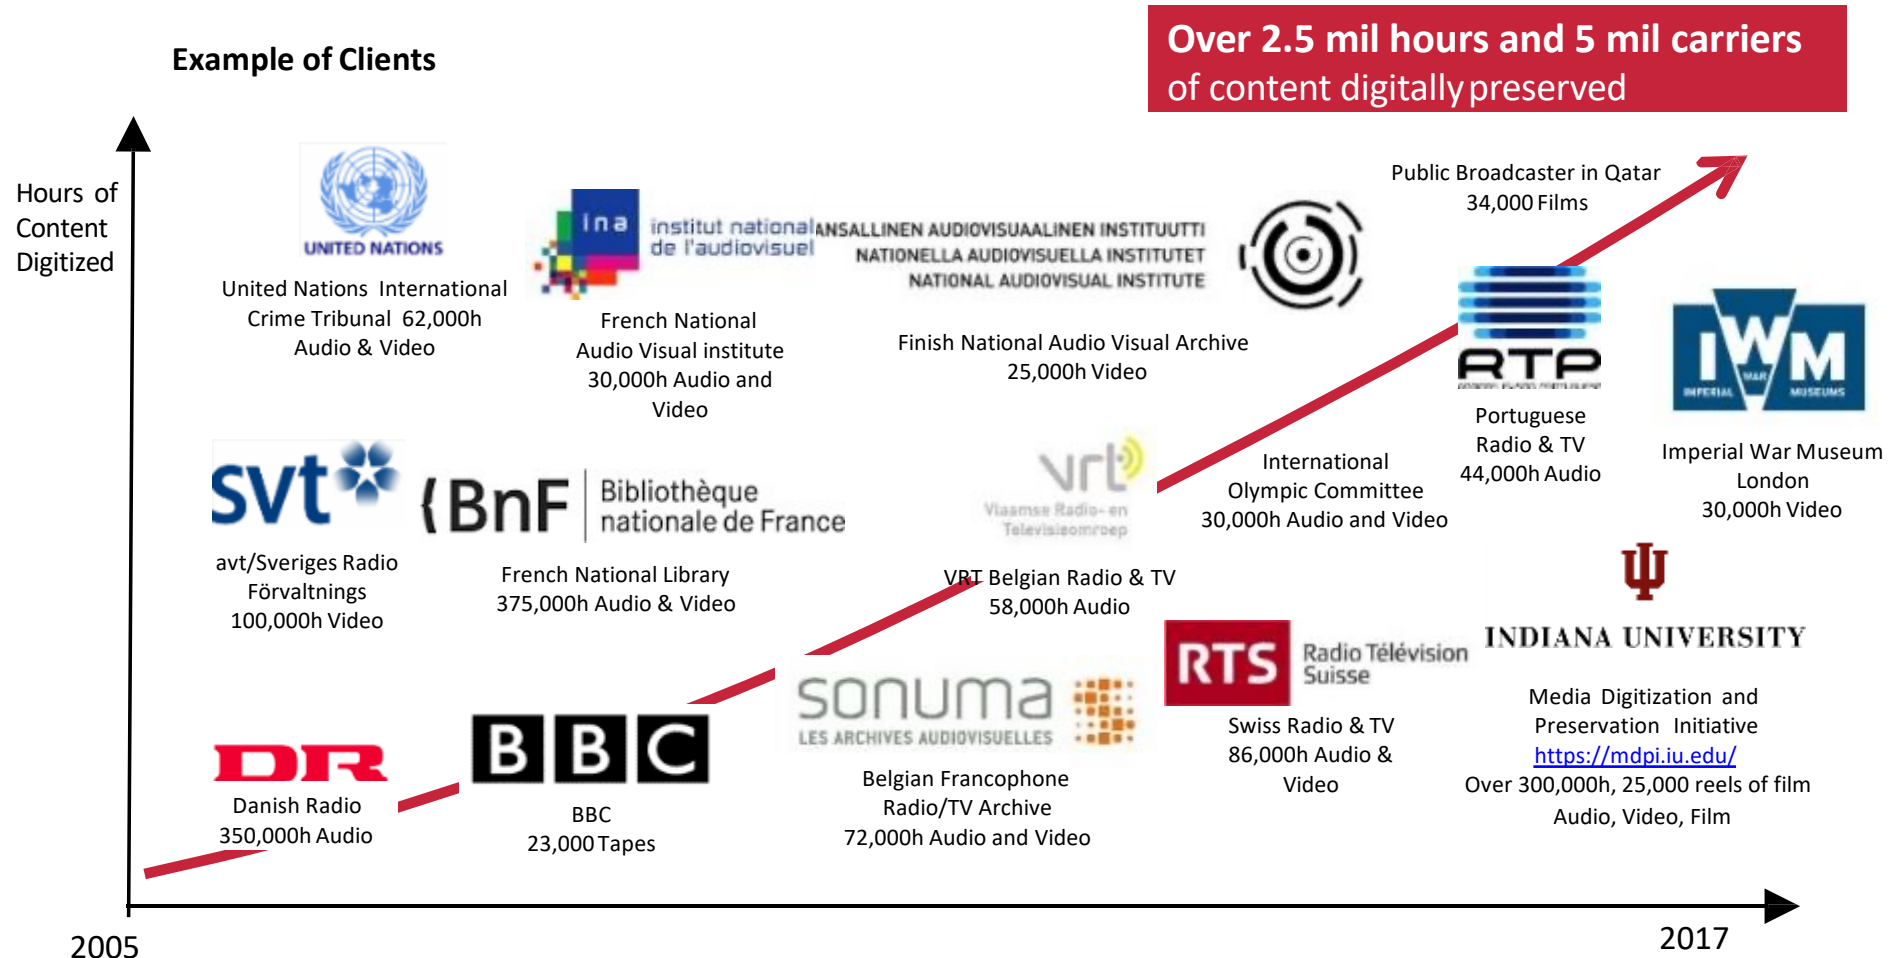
Example of Clients

Over 2.5 mil hours and 5 mil carriers of content digitally preserved

Hours of Content Digitized

UNITED NATIONS

United Nations International Crime Tribunal 62,000h Audio & Video

ina institut national de l'audiovisuel

French National Audio Visual institute 30,000h Audio and Video

KANSALLINEN AUDIOVISUAALINEN INSTITUUTTI
NATIONELLA AUDIOVISUELLA INSTITUTET
NATIONAL AUDIOVISUAL INSTITUTE

Finish National Audio Visual Archive 25,000h Video

Public Broadcaster in Qatar 34,000 Films

RTP

Portuguese Radio & TV 44,000h Audio

IWM IMPERIAL WAR MUSEUMS

Imperial War Museum London 30,000h Video

svt

avt/Sveriges Radio Förvaltnings 100,000h Video

BnF Bibliothèque nationale de France

French National Library 375,000h Audio & Video

vrt Vlaamse Radio- en Televisieomroep

VRT Belgian Radio & TV 58,000h Audio

International Olympic Committee 30,000h Audio and Video

INDIANA UNIVERSITY

Media Digitization and Preservation Initiative https://mdpi.iu.edu/ Over 300,000h, 25,000 reels of film Audio, Video, Film

DR

Danish Radio 350,000h Audio

BBC

BBC 23,000 Tapes

sonuma LES ARCHIVES AUDIOVISUELLES

Belgian Francophone Radio/TV Archive 72,000h Audio and Video

RTS Radio Télévision Suisse

Swiss Radio & TV 86,000h Audio & Video

2005

2017